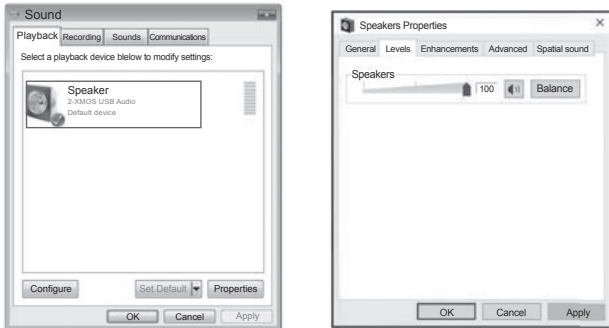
Sound

Playback Recording Sounds Communications

Select a playback device blelow to modify settings:

Speaker
2-XMOS USB Audio
Default device

Configure

Set Default

Properties

OK Cancel Apply

Speakers Properties

×

General Levels Enhancements Advanced Spatial sound

Speakers

100

Balance

OK Cancel Apply